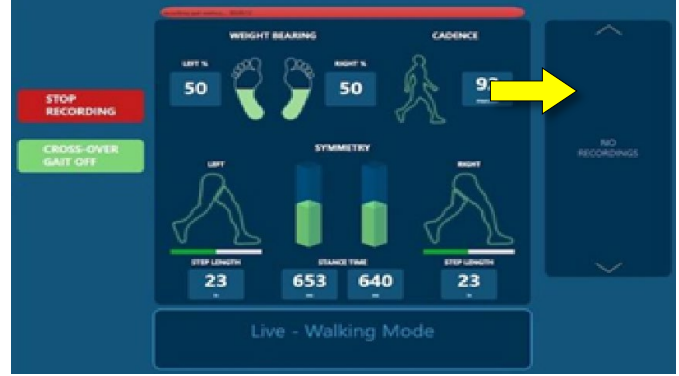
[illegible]

WEIGHT BEARING

CADENCE

LEFT %

50

RIGHT %

50

9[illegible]

STOP RECORDING

CROSS-OVER GAIT OFF

SYMMETRY

LEFT

RIGHT

STEP LENGTH

23

STANCE TIME

653

640

STEP LENGTH

23

NO RECORDINGS

Live - Walking Mode